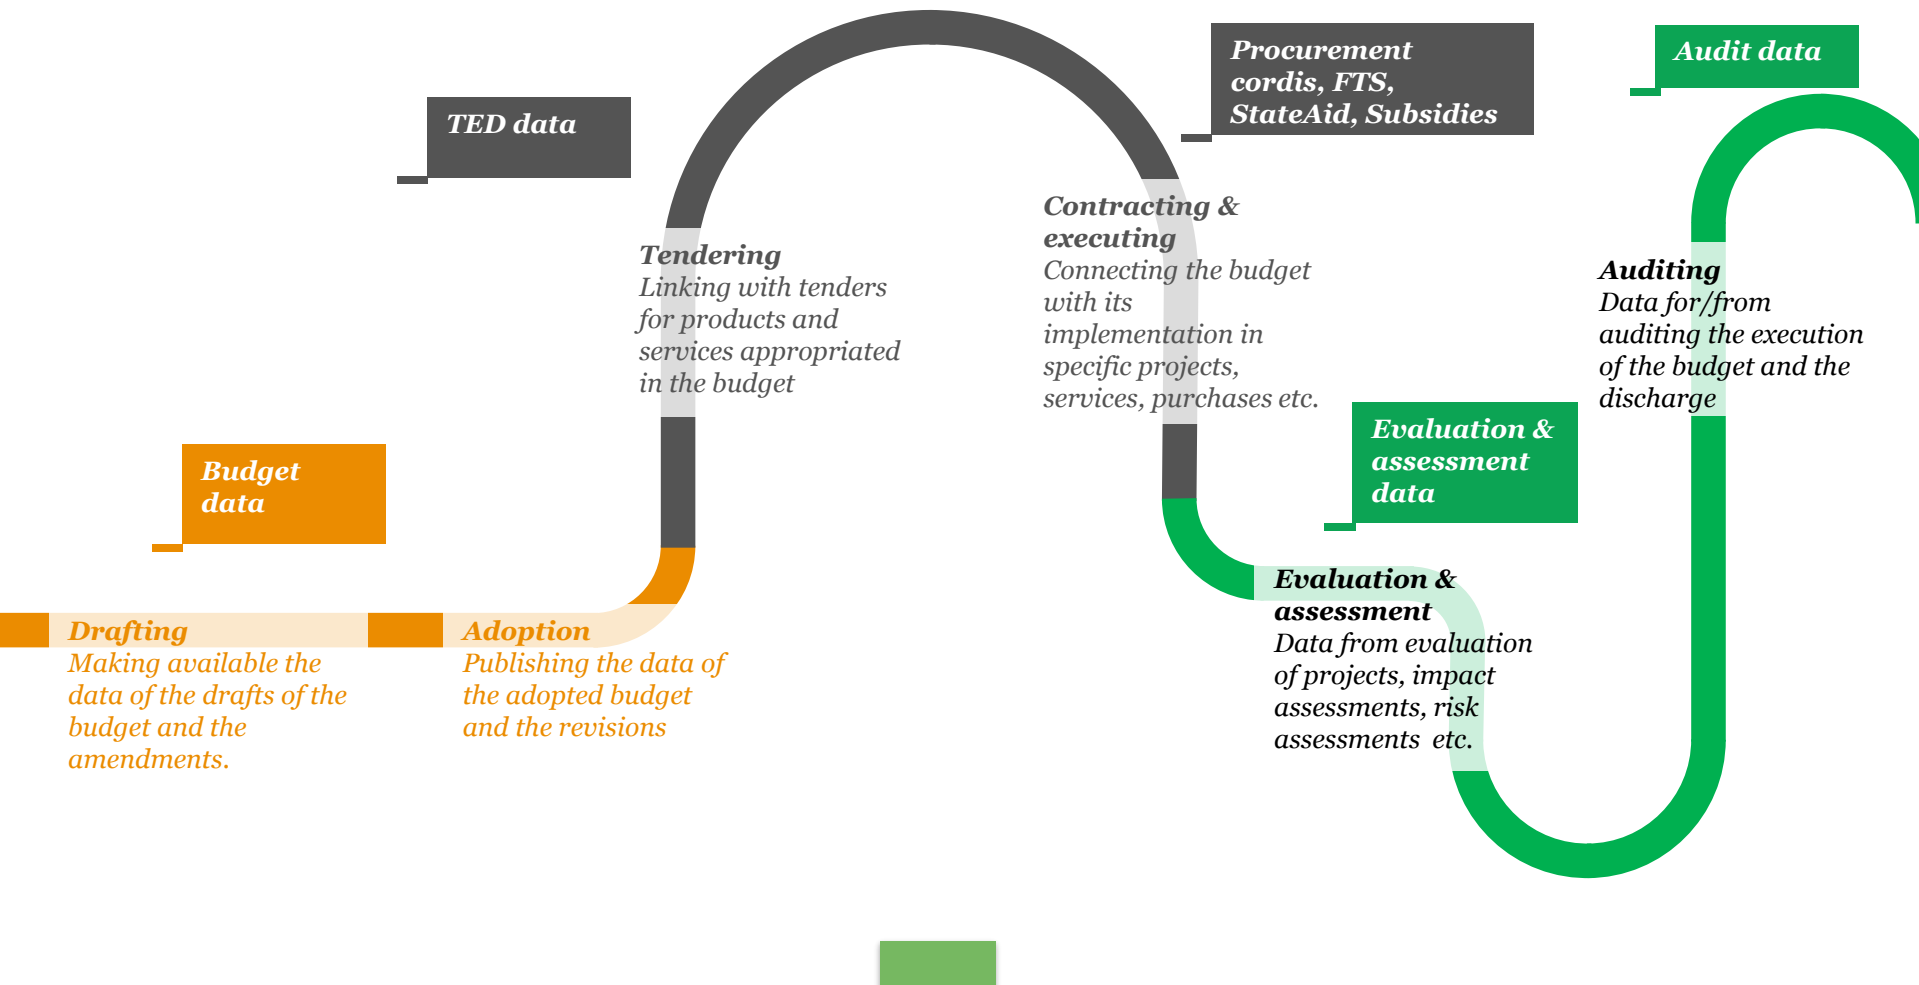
TED data

Procurement cordis, FTS, StateAid, Subsidies

Audit data

Tendering
Linking with tenders for products and services appropriated in the budget

Contracting & executing
Connecting the budget with its implementation in specific projects, services, purchases etc.

Auditing
Data for/from auditing the execution of the budget and the discharge

Budget data

Evaluation & assessment data

Drafting
Making available the data of the drafts of the budget and the amendments.

Adoption
Publishing the data of the adopted budget and the revisions

Evaluation & assessment
Data from evaluation of projects, impact assessments, risk assessments etc.